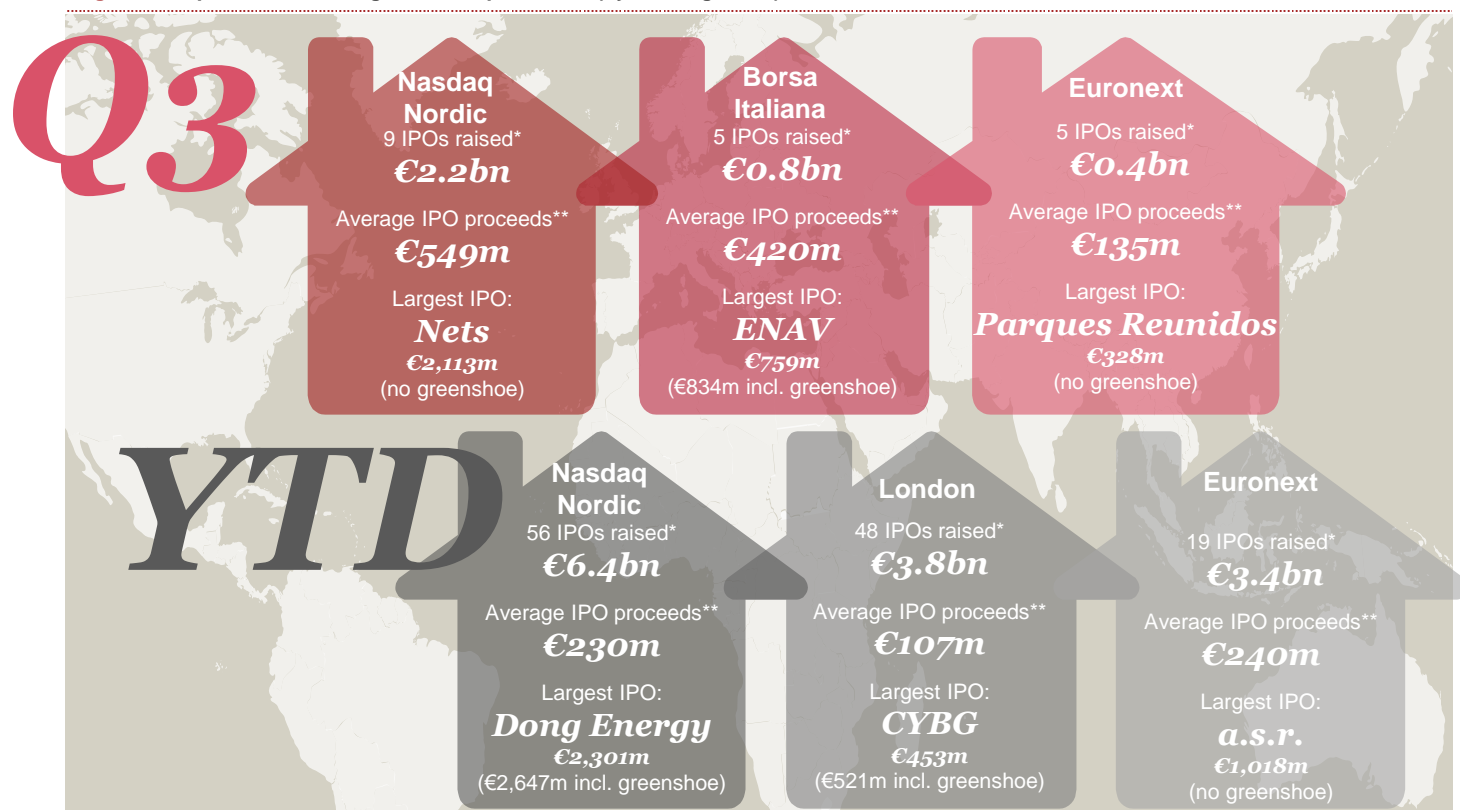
Q3

Nasdaq Nordic
9 IPOs raised*
€2.2bn
Average IPO proceeds**
€549m
Largest IPO:
Nets
€2,113m
(no greenshoe)

Borsa Italiana
5 IPOs raised*
€0.8bn
Average IPO proceeds**
€420m
Largest IPO:
ENAV
€759m
(€834m incl. greenshoe)

Euronext
5 IPOs raised*
€0.4bn
Average IPO proceeds**
€135m
Largest IPO:
Parques Reunidos
€328m
(no greenshoe)

YTD

Nasdaq Nordic
56 IPOs raised*
€6.4bn
Average IPO proceeds**
€230m
Largest IPO:
Dong Energy
€2,301m
(€2,647m incl. greenshoe)

London
48 IPOs raised*
€3.8bn
Average IPO proceeds**
€107m
Largest IPO:
CYBG
€453m
(€521m incl. greenshoe)

Euronext
19 IPOs raised*
€3.4bn
Average IPO proceeds**
€240m
Largest IPO:
a.s.r.
€1,018m
(no greenshoe)